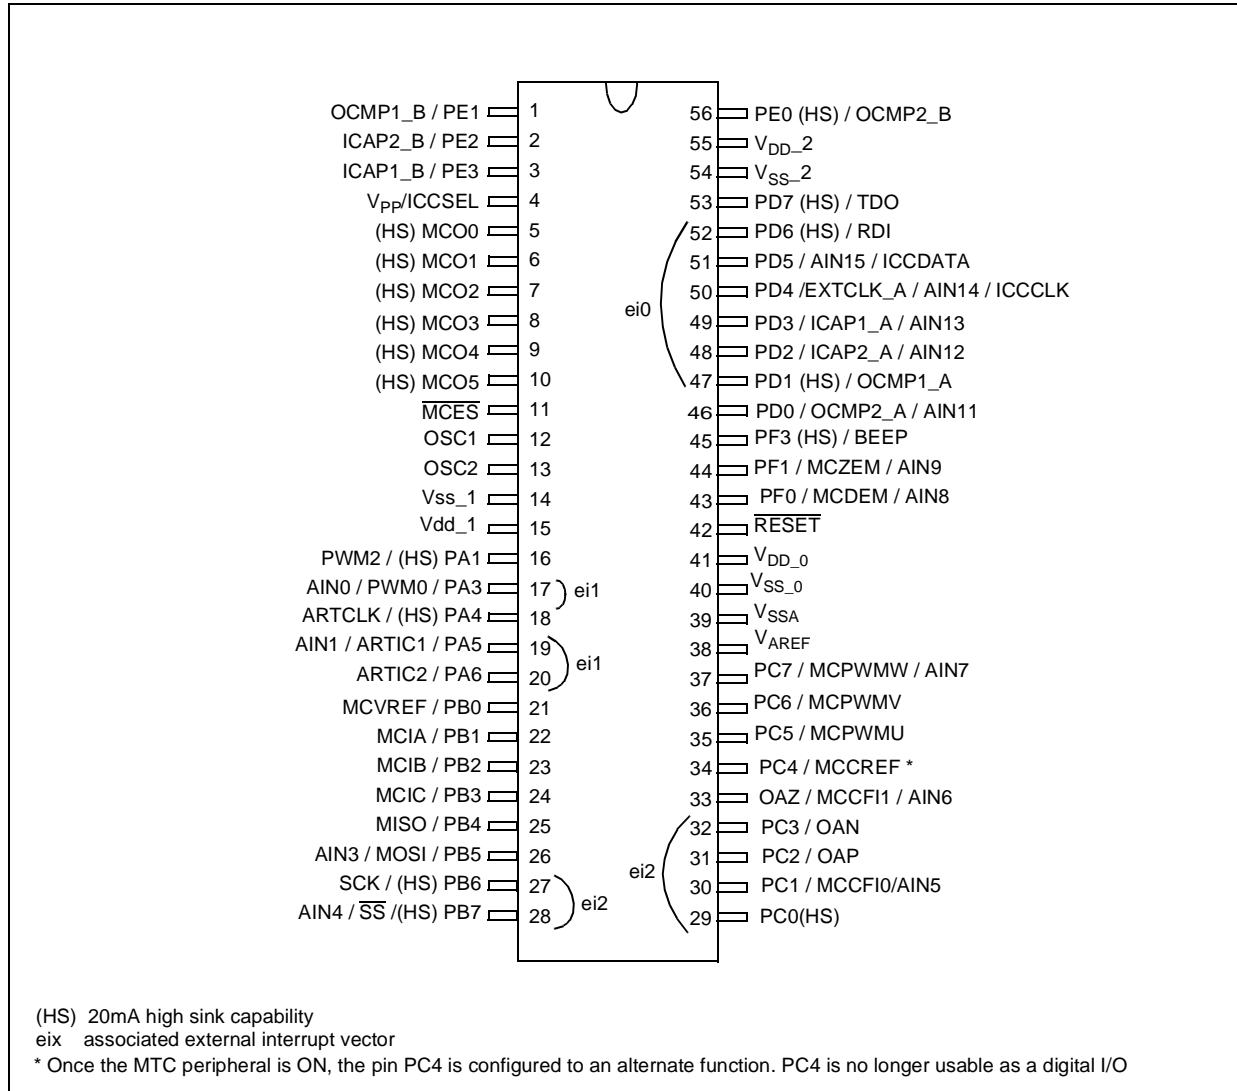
OCMP1_B / PE1 1
ICAP2_B / PE2 2
ICAP1_B / PE3 3
$V_{PP}$/ICCSEL 4
(HS) MCO0 5
(HS) MCO1 6
(HS) MCO2 7
(HS) MCO3 8
(HS) MCO4 9
(HS) MCO5 10
$\overline{MCES}$ 11
OSC1 12
OSC2 13
Vss_1 14
Vdd_1 15
PWM2 / (HS) PA1 16
AIN0 / PWM0 / PA3 17
ei1
ARTCLK / (HS) PA4 18
AIN1 / ARTIC1 / PA5 19
ARTIC2 / PA6 20
ei1
MCVREF / PB0 21
MCIA / PB1 22
MCIB / PB2 23
MCIC / PB3 24
MISO / PB4 25
AIN3 / MOSI / PB5 26
SCK / (HS) PB6 27
AIN4 / $\overline{SS}$ /(HS) PB7 28
ei2

56 PE0 (HS) / OCMP2_B
55 $V_{DD}$_2
54 $V_{SS}$_2
53 PD7 (HS) / TDO
52 PD6 (HS) / RDI
51 PD5 / AIN15 / ICCDATA
50 PD4 /EXTCLK_A / AIN14 / ICCCLK
ei0
49 PD3 / ICAP1_A / AIN13
48 PD2 / ICAP2_A / AIN12
47 PD1 (HS) / OCMP1_A
46 PD0 / OCMP2_A / AIN11
45 PF3 (HS) / BEEP
44 PF1 / MCZEM / AIN9
43 PF0 / MCDEM / AIN8
42 $\overline{RESET}$
41 $V_{DD\_0}$
40 $V_{SS\_0}$
39 $V_{SSA}$
38 $V_{AREF}$
37 PC7 / MCPWMW / AIN7
36 PC6 / MCPWMV
35 PC5 / MCPWMU
34 PC4 / MCCREF *
33 OAZ / MCCFI1 / AIN6
32 PC3 / OAN
31 PC2 / OAP
ei2
30 PC1 / MCCFI0/AIN5
29 PC0(HS)

(HS) 20mA high sink capability
eix associated external interrupt vector
* Once the MTC peripheral is ON, the pin PC4 is configured to an alternate function. PC4 is no longer usable as a digital I/O